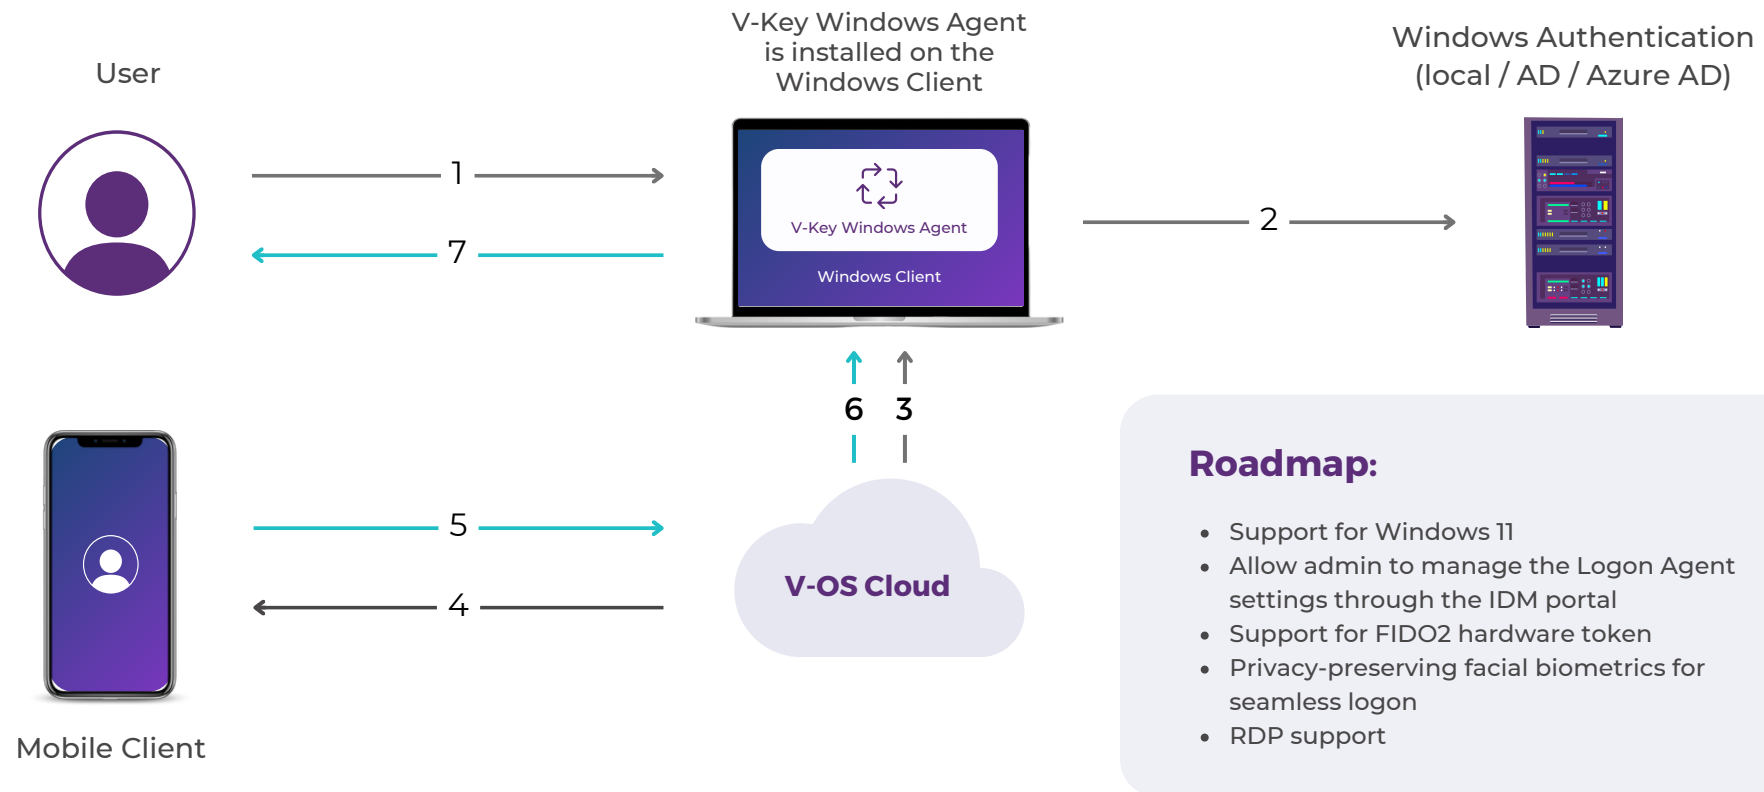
User

V-Key Windows Agent is installed on the Windows Client

Windows Authentication (local / AD / Azure AD)

1

7

V-Key Windows Agent

Windows Client

2

6

3

5

4

V-OS Cloud

Mobile Client

Roadmap:

- Support for Windows 11
- Allow admin to manage the Logon Agent settings through the IDM portal
- Support for FIDO2 hardware token
- Privacy-preserving facial biometrics for seamless logon
- RDP support